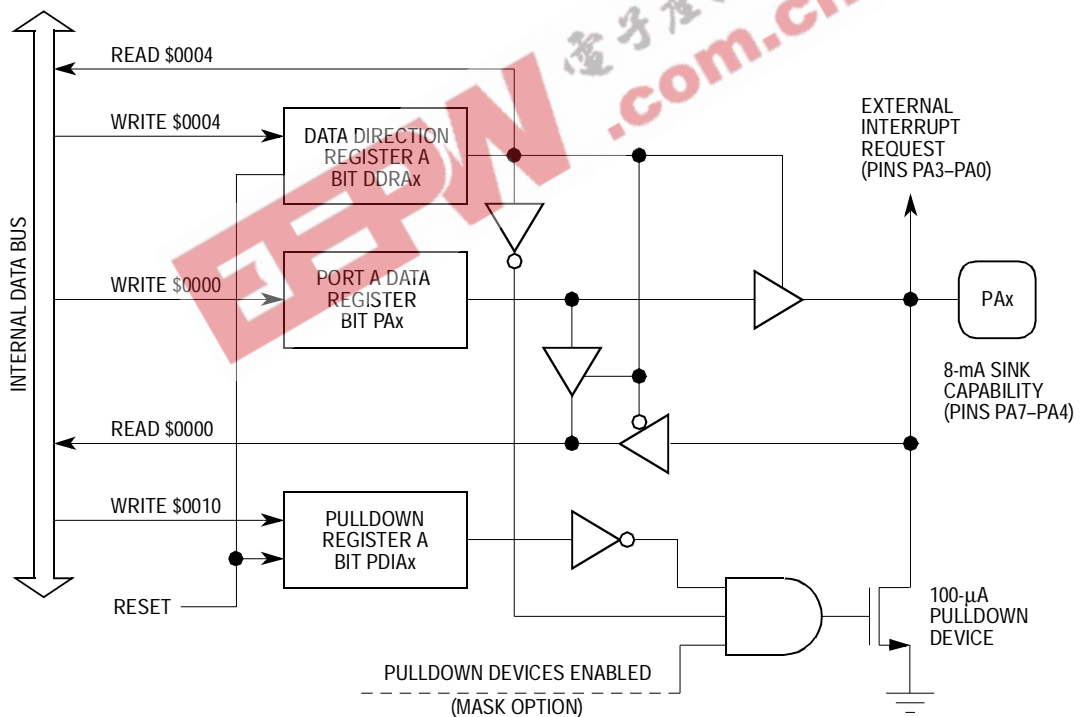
INTERNAL DATA BUS

READ \$0004

WRITE \$0004

DATA DIRECTION REGISTER A BIT DDRAx

EXTERNAL INTERRUPT REQUEST (PINS PA3–PA0)

WRITE \$0000

PORT A DATA REGISTER BIT PAx

PAx

8-mA SINK CAPABILITY (PINS PA7–PA4)

READ \$0000

WRITE \$0010

PULLDOWN REGISTER A BIT PDIAx

RESET

100-µA PULLDOWN DEVICE

PULLDOWN DEVICES ENABLED (MASK OPTION)

電子產品世界 EEPW .com.cn